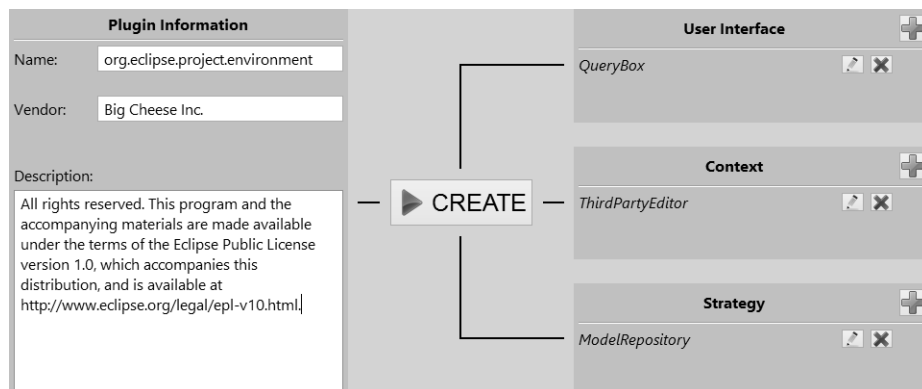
Plugin Information

Name: org.eclipse.project.environment

Vendor: Big Cheese Inc.

Description:

All rights reserved. This program and the accompanying materials are made available under the terms of the Eclipse Public License version 1.0, which accompanies this distribution, and is available at http://www.eclipse.org/legal/epl-v10.html.

CREATE

User Interface

QueryBox

Context

ThirdPartyEditor

Strategy

ModelRepository